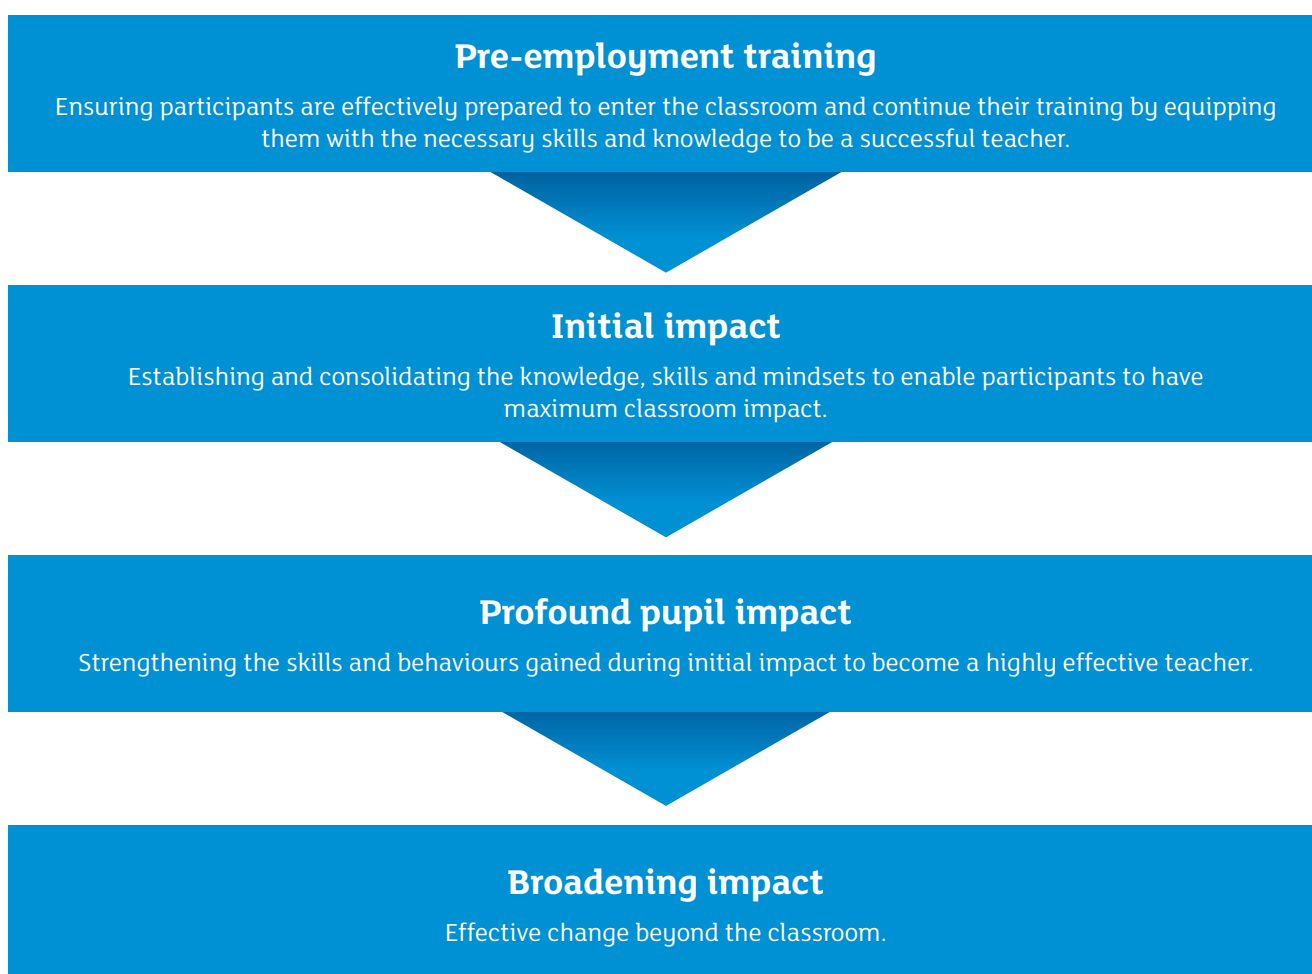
Pre-employment training

Ensuring participants are effectively prepared to enter the classroom and continue their training by equipping them with the necessary skills and knowledge to be a successful teacher.

Initial impact

Establishing and consolidating the knowledge, skills and mindsets to enable participants to have maximum classroom impact.

Profound pupil impact

Strengthening the skills and behaviours gained during initial impact to become a highly effective teacher.

Broadening impact

Effective change beyond the classroom.